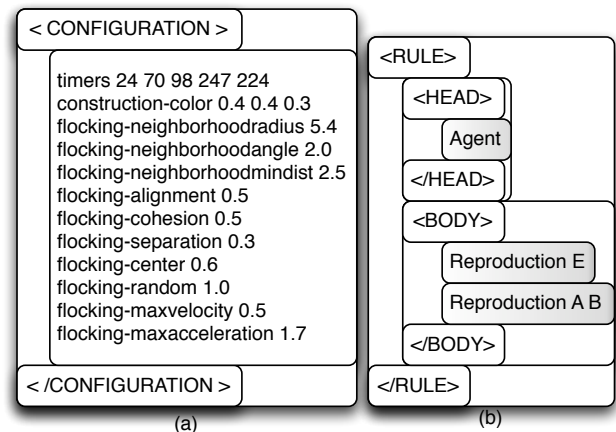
< CONFIGURATION >

timers 24 70 98 247 224
construction-color 0.4 0.4 0.3
flocking-neighborhoodradius 5.4
flocking-neighborhoodangle 2.0
flocking-neighborhoodmindist 2.5
flocking-alignment 0.5
flocking-cohesion 0.5
flocking-separation 0.3
flocking-center 0.6
flocking-random 1.0
flocking-maxvelocity 0.5
flocking-maxacceleration 1.7

< /CONFIGURATION >

(a)

<RULE>

<HEAD>

Agent

</HEAD>

<BODY>

Reproduction E

Reproduction A B

</BODY>

</RULE>

(b)